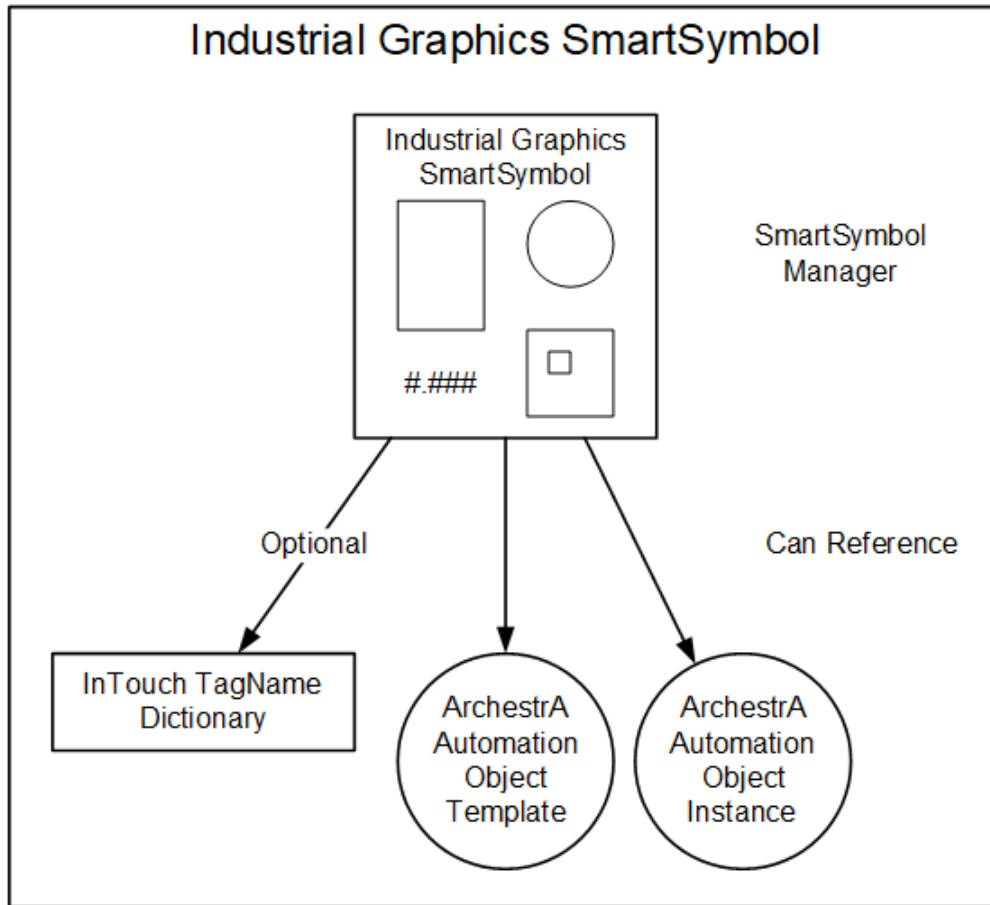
Industrial Graphics SmartSymbol

Industrial Graphics SmartSymbol

#.###

SmartSymbol Manager

Optional

Can Reference

InTouch TagName Dictionary

ArchestrA Automation Object Template

ArchestrA Automation Object Instance